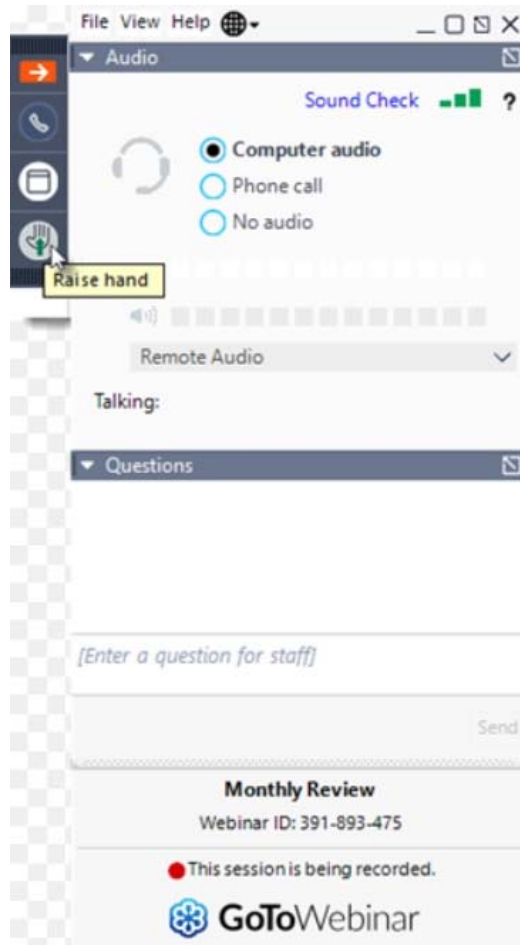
File View Help

Audio

Sound Check ?

Computer audio
Phone call
No audio

Raise hand

Remote Audio

Talking:

Questions

[Enter a question for staff]

Send

Monthly Review
Webinar ID: 391-893-475

This session is being recorded.

GoToWebinar